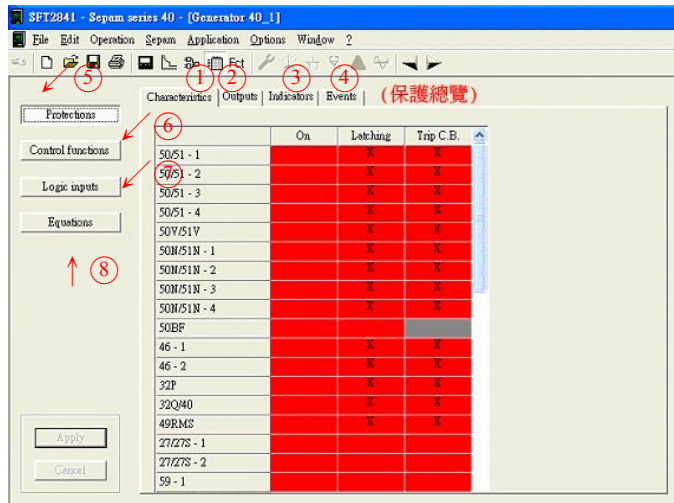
SFT2841 - Sepam series 40 - [Generator 40_1]

File Edit Operation Sepam Application Options Window ?

Fct

5 1 2 3 4

Characteristics | Outputs | Indicators | Events | (保護總覽)

Protections

6

Control functions

7

Logic inputs

Equations

↑ 8

| | On | Latching | Trip C.B. |
|---|---|---|---|
| 50/51 - 1 | | X | X |
| 50/51 - 2 | | X | X |
| 50/51 - 3 | | X | X |
| 50/51 - 4 | | X | X |
| 50V/51V | | X | X |
| 50N/51N - 1 | | X | X |
| 50N/51N - 2 | | X | X |
| 50N/51N - 3 | | X | X |
| 50N/51N - 4 | | X | X |
| 50BF | | | |
| 46 - 1 | | X | X |
| 46 - 2 | | X | X |
| 32P | | X | X |
| 32Q/40 | | X | X |
| 49RMS | | X | X |
| 27/27S - 1 | | | |
| 27/27S - 2 | | | |
| 59 - 1 | | | |

Apply

Cancel